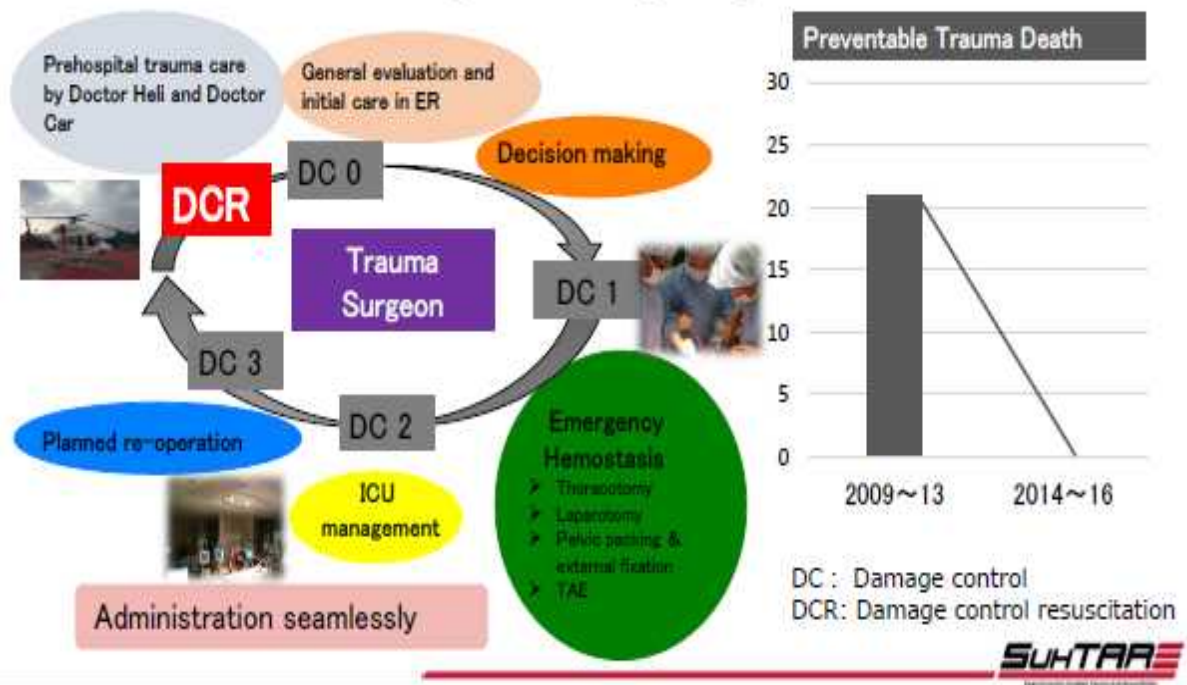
Prehospital trauma care by Doctor Heli and Doctor Car

General evaluation and initial care in ER

Decision making

DCR

DC 0

Trauma Surgeon

DC 1

DC 3

DC 2

Planned re-operation

ICU management

Emergency Hemostasis
➢ Thoracotomy
➢ Laparotomy
➢ Pelvic packing & external fixation
➢ TAE

Administration seamlessly

Preventable Trauma Death

30
25
20
15
10
5
0

2009～13
2014～16

DC : Damage control
DCR: Damage control resuscitation

SUHTARE